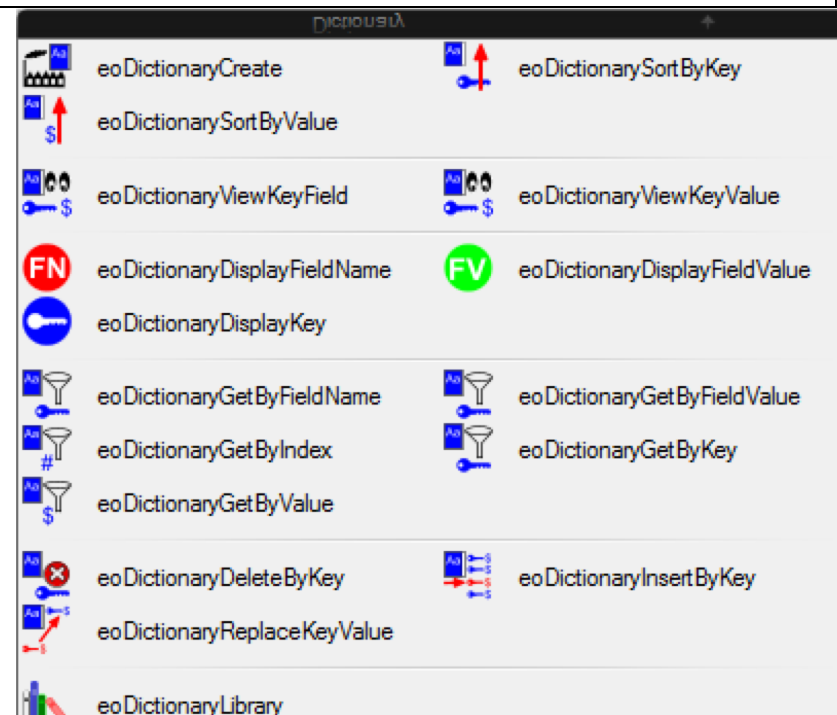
Dictionary

eoDictionaryCreate
eoDictionarySortByKey
eoDictionarySortByValue

eoDictionaryViewKeyField
eoDictionaryViewKeyValue

FN eoDictionaryDisplayFieldName
FV eoDictionaryDisplayFieldValue
eoDictionaryDisplayKey

eoDictionaryGetByFieldName
eoDictionaryGetByFieldValue
eoDictionaryGetByIndex
eoDictionaryGetByKey
eoDictionaryGetByValue

eoDictionaryDeleteByKey
eoDictionaryInsertByKey
eoDictionaryReplaceKeyValue

eoDictionaryLibrary